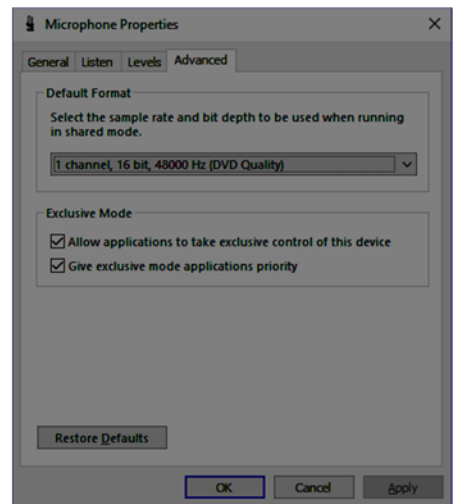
Microphone Properties

General Listen Levels Advanced

Default Format

Select the sample rate and bit depth to be used when running in shared mode.

1 channel, 16 bit, 48000 Hz (DVD Quality)

Exclusive Mode

Allow applications to take exclusive control of this device

Give exclusive mode applications priority

Restore Defaults

OK Cancel Apply